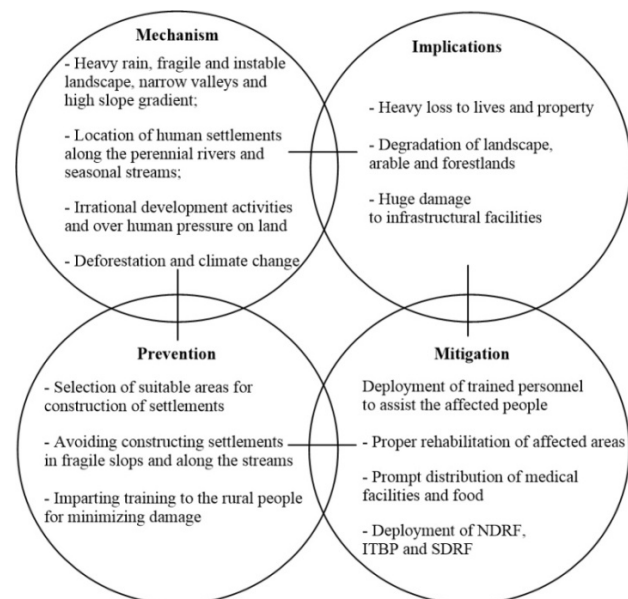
Mechanism

- Heavy rain, fragile and instable landscape, narrow valleys and high slope gradient;

- Location of human settlements along the perennial rivers and seasonal streams;

- Irrational development activities and over human pressure on land

- Deforestation and climate change

Implications

- Heavy loss to lives and property

- Degradation of landscape, arable and forestlands

- Huge damage to infrastructural facilities

Prevention

- Selection of suitable areas for construction of settlements

- Avoiding constructing settlements in fragile slops and along the streams

- Imparting training to the rural people for minimizing damage

Mitigation

Deployment of trained personnel to assist the affected people

- Proper rehabilitation of affected areas

- Prompt distribution of medical facilities and food

- Deployment of NDRF, ITBP and SDRF